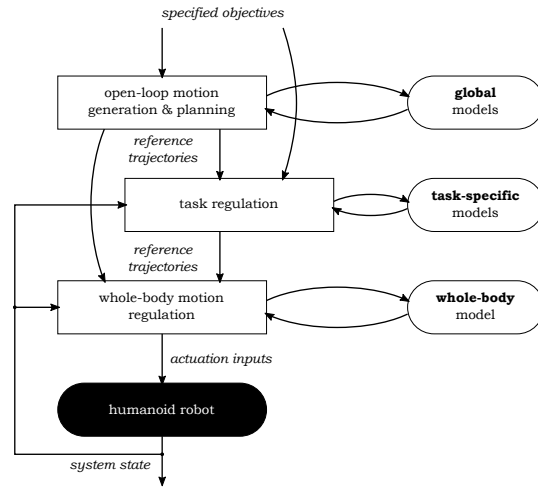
specified objectives

open-loop motion generation & planning

global models

reference trajectories

task regulation

task-specific models

reference trajectories

whole-body motion regulation

whole-body model

actuation inputs

humanoid robot

system state